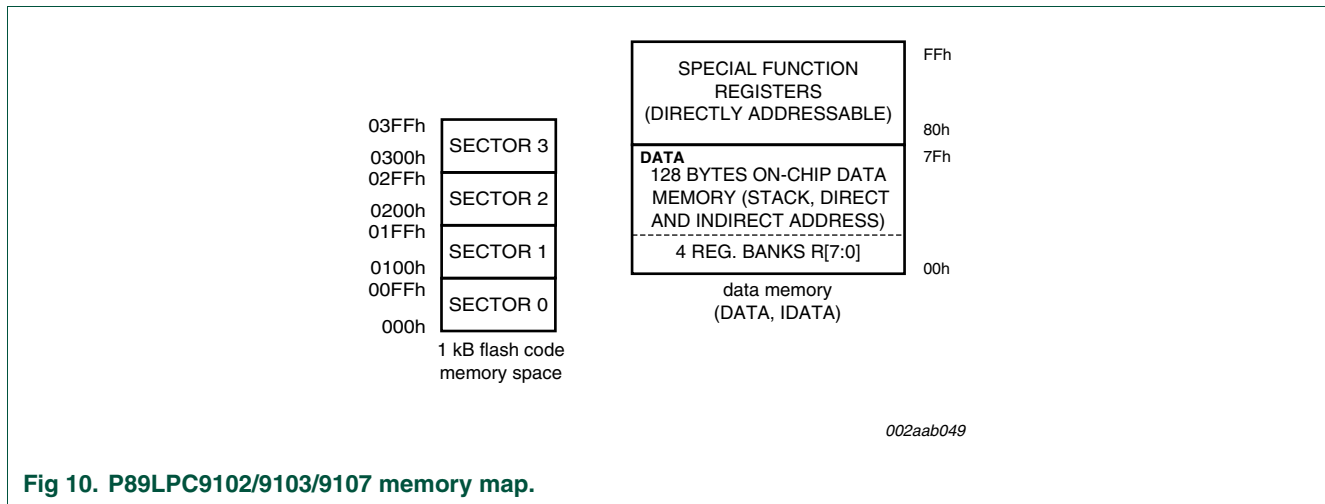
03FFh
SECTOR 3
0300h
02FFh
SECTOR 2
0200h
01FFh
SECTOR 1
0100h
00FFh
SECTOR 0
000h
1 kB flash code memory space

FFh
SPECIAL FUNCTION REGISTERS (DIRECTLY ADDRESSABLE)
80h
DATA
7Fh
128 BYTES ON-CHIP DATA MEMORY (STACK, DIRECT AND INDIRECT ADDRESS)
4 REG. BANKS R[7:0]
00h
data memory (DATA, IDATA)

002aab049

Fig 10. P89LPC9102/9103/9107 memory map.